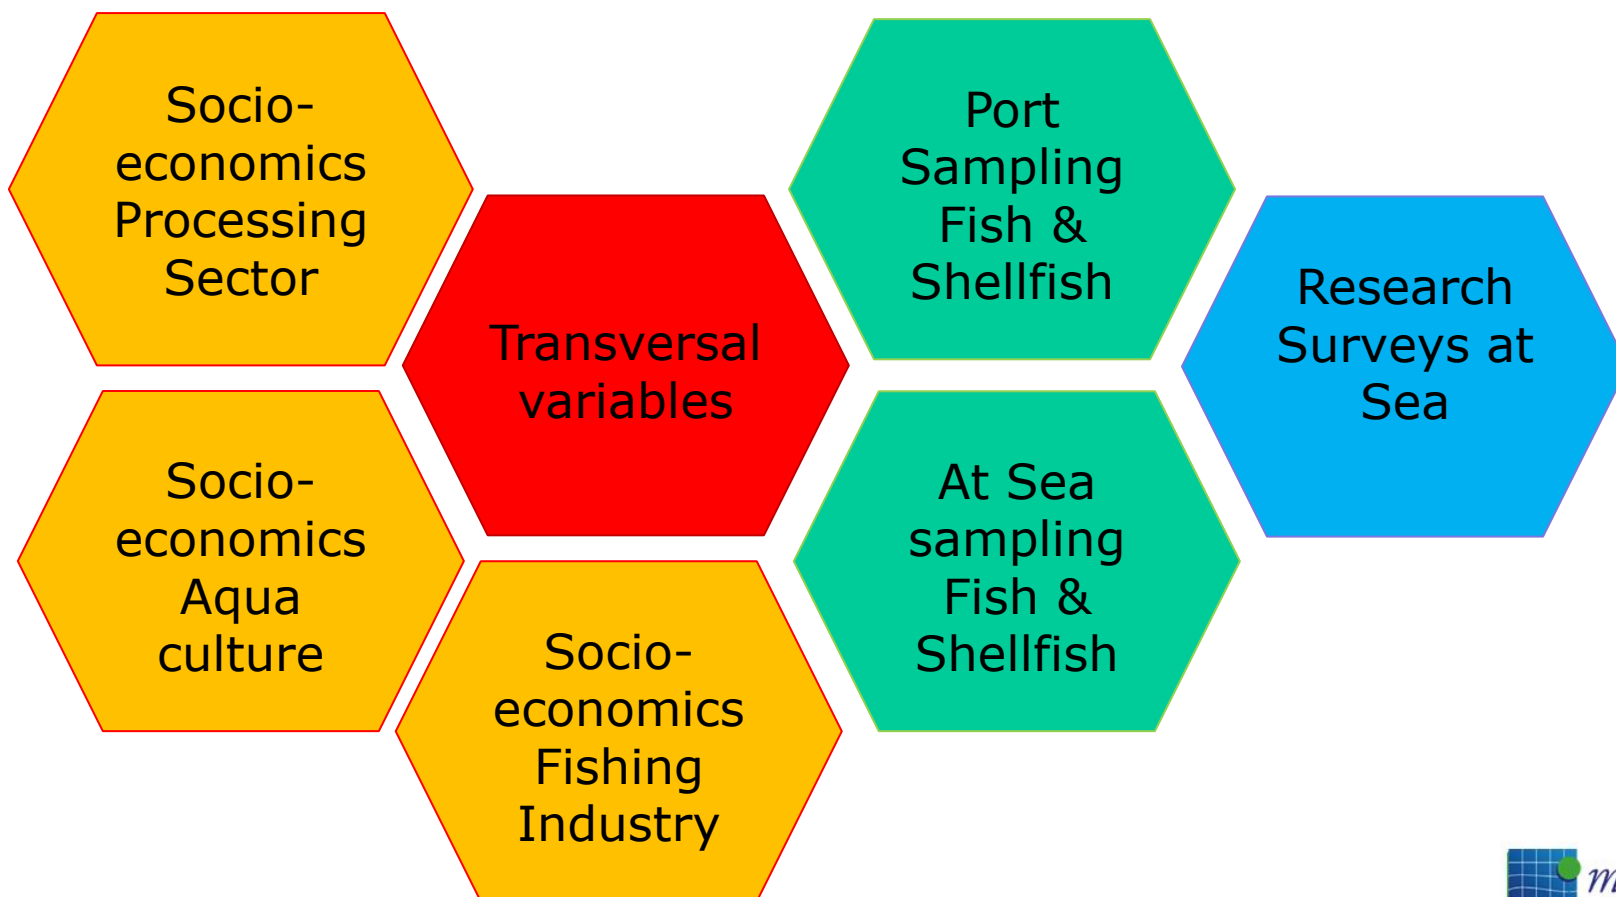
Socio-economics Processing Sector

Transversal variables

Socio-economics Aqua culture

Socio-economics Fishing Industry

Port Sampling Fish & Shellfish

At Sea sampling Fish & Shellfish

Research Surveys at Sea

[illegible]